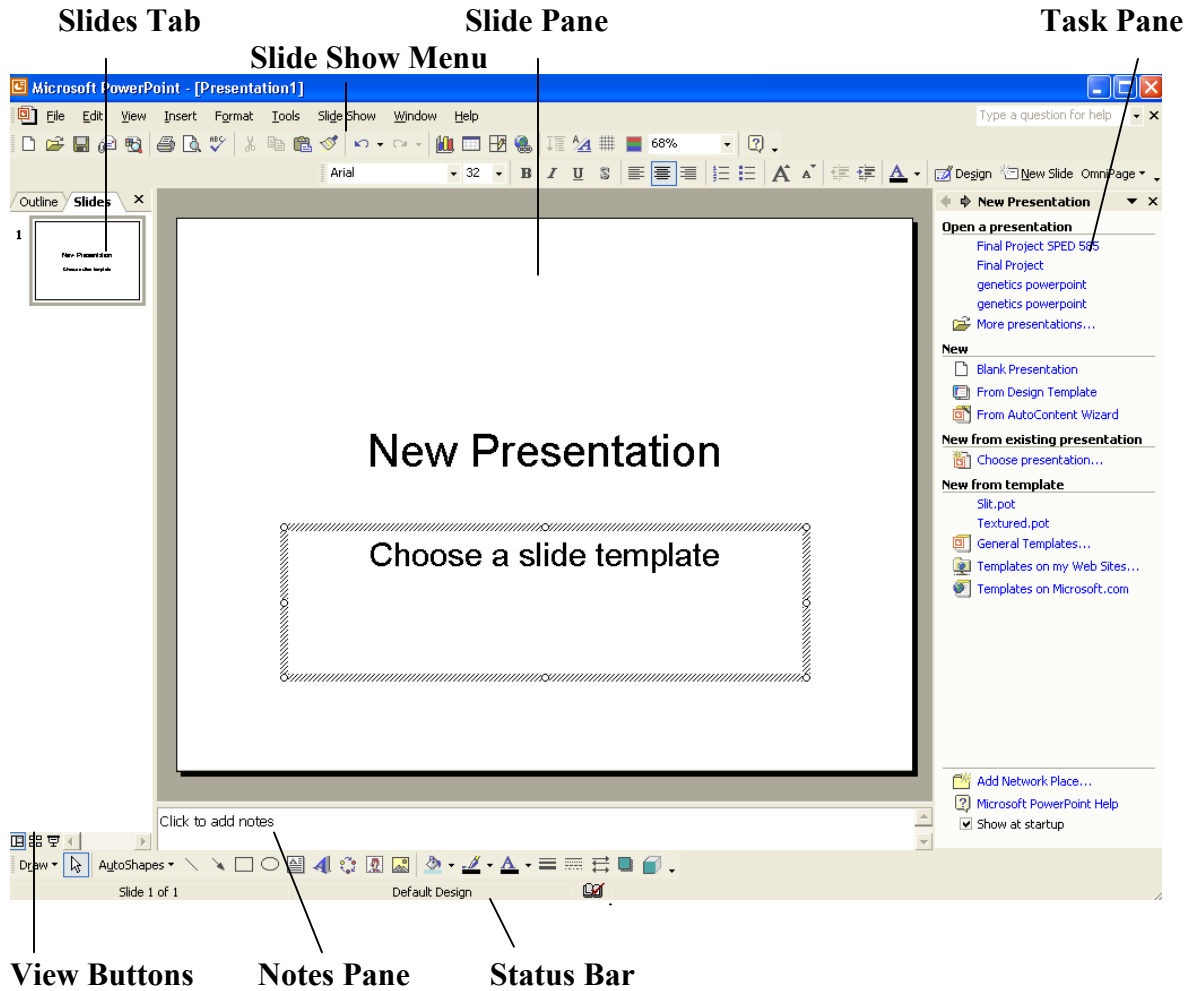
Slides Tab

Slide Pane

Task Pane

Slide Show Menu

Microsoft PowerPoint - [Presentation1]

File Edit View Insert Format Tools Slide Show Window Help

Type a question for help

68%

Arial 32 B I U S

Design New Slide OmniPage

Outline Slides

1

New Presentation

Choose a slide template

New Presentation

Choose a slide template

New Presentation

Open a presentation

Final Project SPED 585

Final Project

genetics powerpoint

genetics powerpoint

More presentations...

New

Blank Presentation

From Design Template

From AutoContent Wizard

New from existing presentation

Choose presentation...

New from template

Slit.pot

Textured.pot

General Templates...

Templates on my Web Sites...

Templates on Microsoft.com

Add Network Place...

Microsoft PowerPoint Help

Show at startup

Click to add notes

Draw AutoShapes

Slide 1 of 1 Default Design

View Buttons

Notes Pane

Status Bar